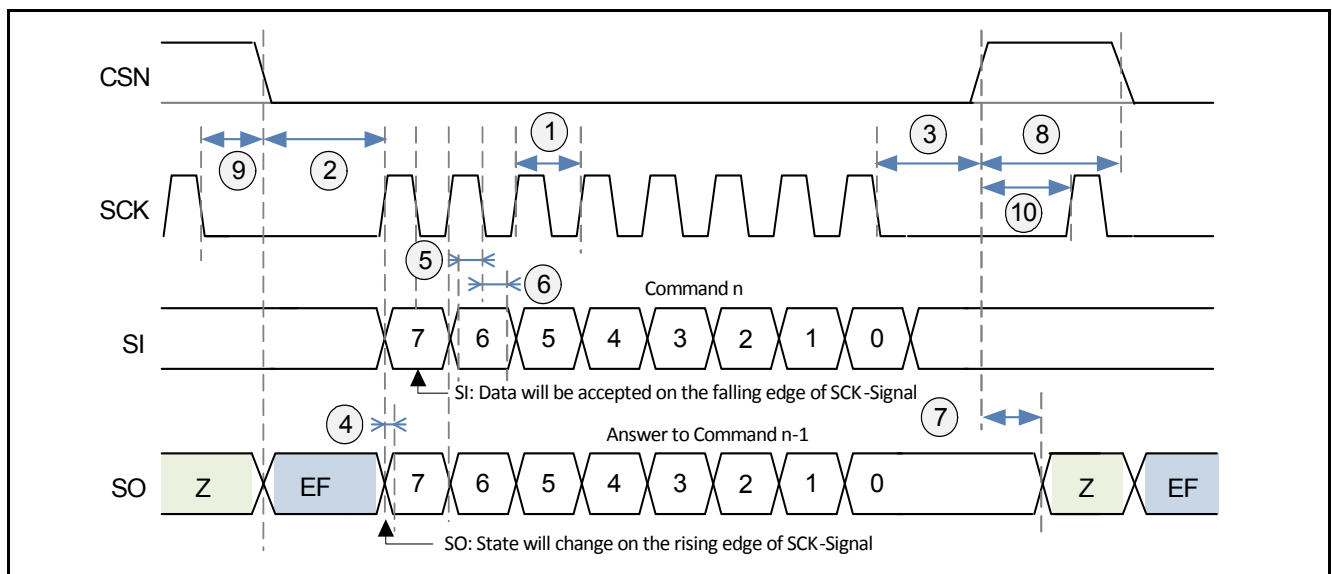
CSN

SCK

9

2

1

3

8

10

5

6

Command n

SI

7 6 5 4 3 2 1 0

SI: Data will be accepted on the falling edge of SCK-Signal

4

7

Answer to Command n-1

SO

Z

EF

7 6 5 4 3 2 1 0

Z

EF

SO: State will change on the rising edge of SCK-Signal